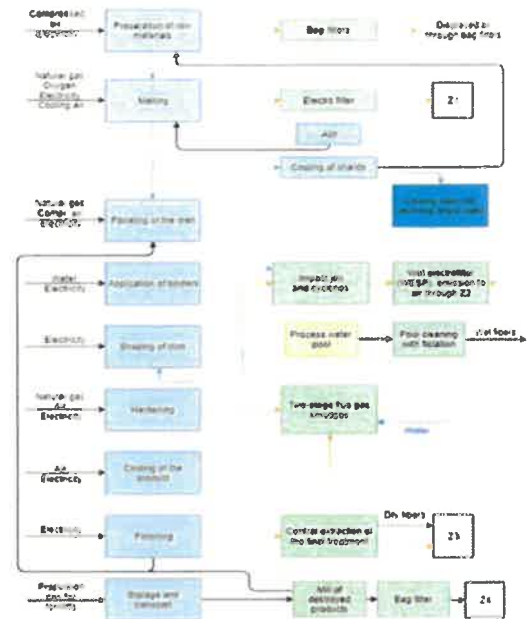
Compressed air Electricity

Preparation of raw materials

Bag filters

Dispersed air through bag filters

Natural gas Oxygen Electricity Cooling Air

Melting

Electric filter

Z1

ASF

Cooling of shards

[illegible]

Natural gas Comp. air Electricity

Fiberizing of the melt

Water Electricity

Application of binders

Impact jet and cyclones

Wet electrofilter (WESP), emission to air through Z2

Process water pool

Pool cleaning with flotation

Wet fibers

Electricity

Shaping of mat

Natural gas Air Electricity

Hardening

Two-stage flue gas emission

Water

Air Electricity

Cooling of the product

Electricity

Finishing

Dry fibers

Central extraction of the final treatment

Z3

Production gas for forklifts

Storage and transport

Mill of destroyed products

Bag filter

Z4